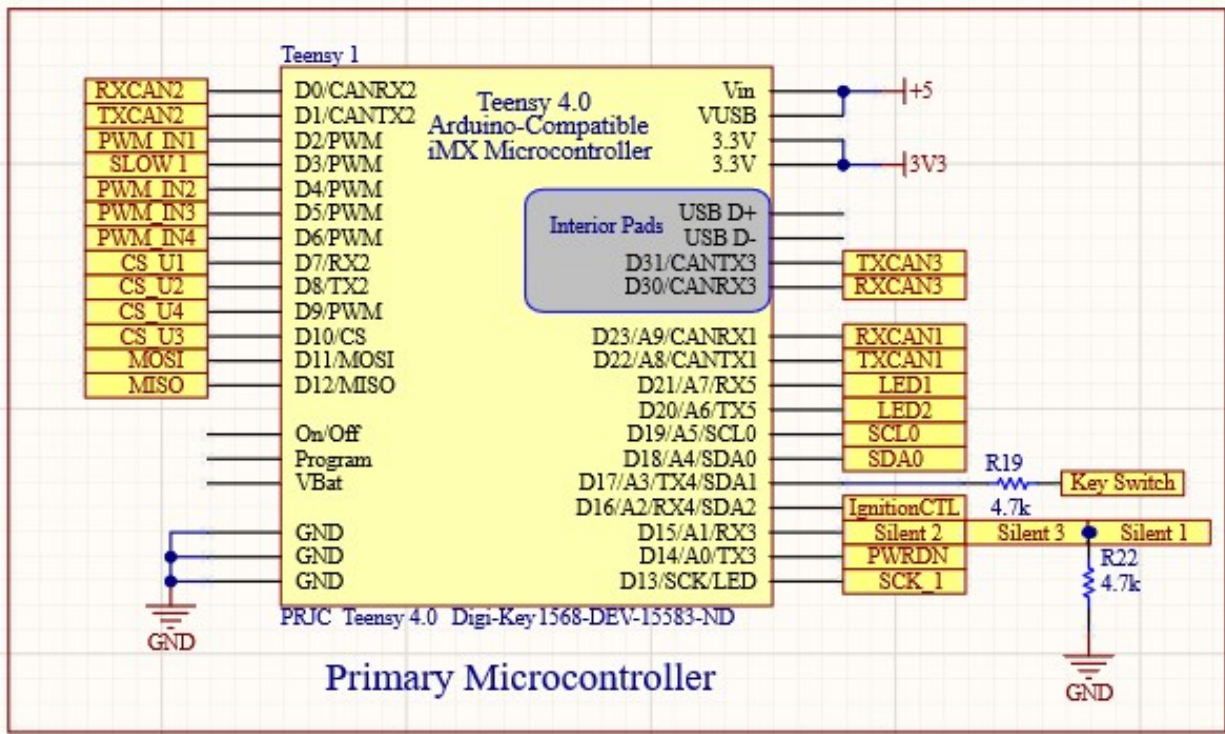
Teensy 1

RXCAN2
TXCAN2
PWM_IN1
SLOW 1
PWM_IN2
PWM_IN3
PWM_IN4
CS_U1
CS_U2
CS_U4
CS_U3
MOSI
MISO

D0/CANRX2
D1/CANTX2
D2/PWM
D3/PWM
D4/PWM
D5/PWM
D6/PWM
D7/RX2
D8/TX2
D9/PWM
D10/CS
D11/MOSI
D12/MISO
On/Off
Program
VBat
GND
GND
GND

Teensy 4.0
Arduino-Compatible
iMX Microcontroller

Vin
VUSB
3.3V
3.3V

+5
3V3

Interior Pads
USB D+
USB D-
D31/CANTX3
D30/CANRX3
D23/A9/CANRX1
D22/A8/CANTX1
D21/A7/RX5
D20/A6/TX5
D19/A5/SCL0
D18/A4/SDA0
D17/A3/TX4/SDA1
D16/A2/RX4/SDA2
D15/A1/RX3
D14/A0/TX3
D13/SCK/LED

TXCAN3
RXCAN3
RXCAN1
TXCAN1
LED1
LED2
SCL0
SDA0
R19
4.7k
Key Switch
IgnitionCTL
Silent 2
Silent 3
Silent 1
PWRDN
SCK_1
R22
4.7k

GND
GND

PRJC Teensy 4.0 Digi-Key 1568-DEV-15583-ND

Primary Microcontroller